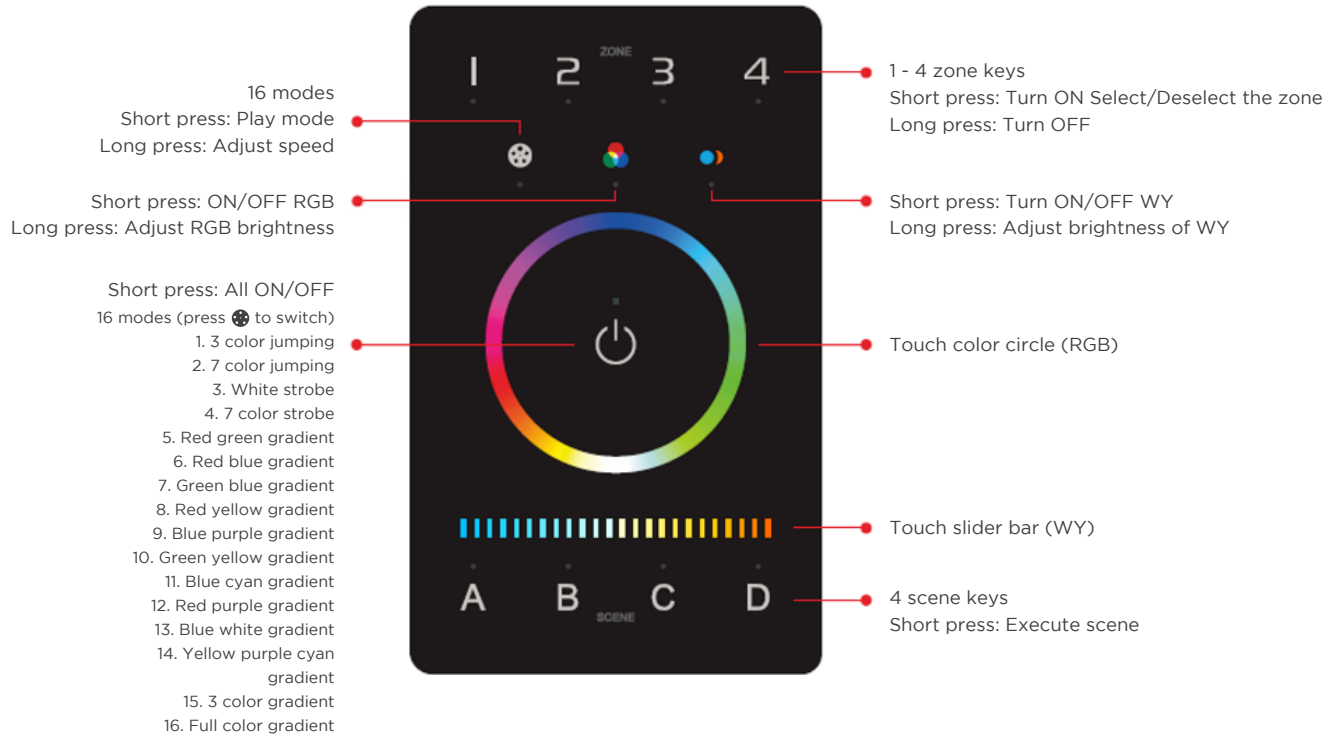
ZONE

1 2 3 4

1 - 4 zone keys
Short press: Turn ON Select/Deselect the zone
Long press: Turn OFF

16 modes
Short press: Play mode
Long press: Adjust speed

Short press: ON/OFF RGB
Long press: Adjust RGB brightness

Short press: Turn ON/OFF WY
Long press: Adjust brightness of WY

Short press: All ON/OFF
16 modes (press to switch)
1. 3 color jumping
2. 7 color jumping
3. White strobe
4. 7 color strobe
5. Red green gradient
6. Red blue gradient
7. Green blue gradient
8. Red yellow gradient
9. Blue purple gradient
10. Green yellow gradient
11. Blue cyan gradient
12. Red purple gradient
13. Blue white gradient
14. Yellow purple cyan gradient
15. 3 color gradient
16. Full color gradient

Touch color circle (RGB)

Touch slider bar (WY)

A B C D
SCENE

4 scene keys
Short press: Execute scene